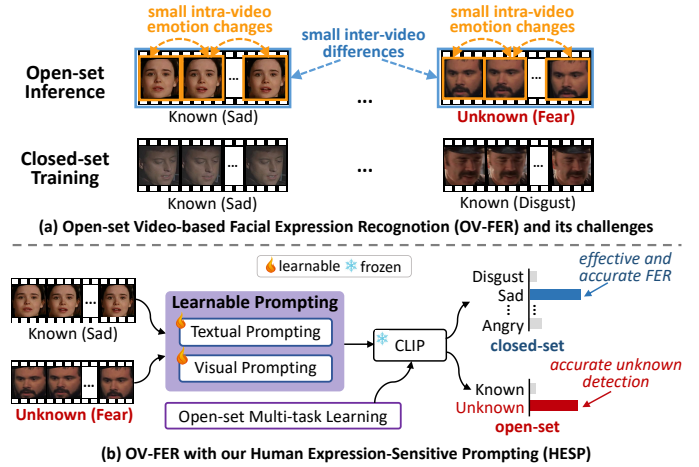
small intra-video emotion changes

small inter-video differences

small intra-video emotion changes

Open-set Inference

...

Known (Sad)

Unknown (Fear)

Closed-set Training

...

Known (Sad)

Known (Disgust)

(a) Open-set Video-based Facial Expression Recognotion (OV-FER) and its challenges

learnable ❄ frozen

Known (Sad)

Learnable Prompting

Textual Prompting

Visual Prompting

CLIP

Unknown (Fear)

Open-set Multi-task Learning

Disgust

Sad

⋮

Angry

closed-set

effective and accurate FER

Known

Unknown

open-set

accurate unknown detection

(b) OV-FER with our Human Expression-Sensitive Prompting (HESP)